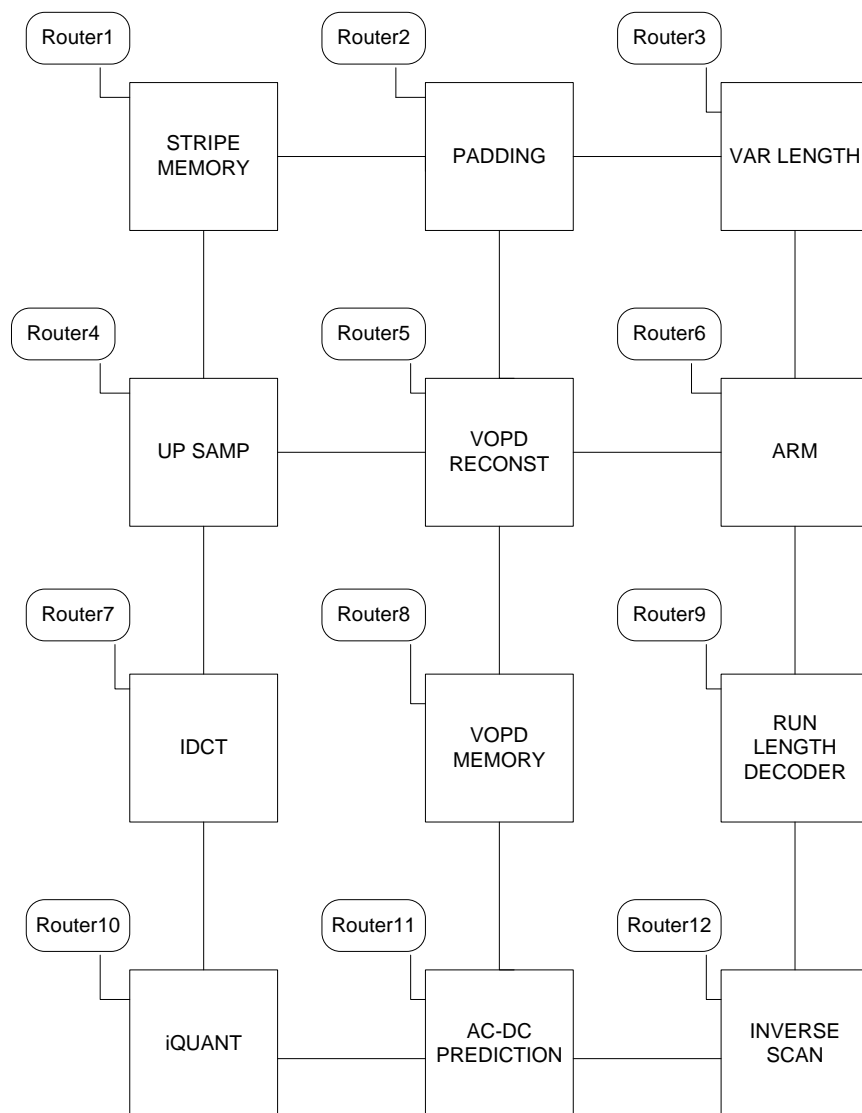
Router1

STRIPE MEMORY

Router2

PADDING

Router3

VAR LENGTH

Router4

UP SAMP

Router5

VOPD RECONST

Router6

ARM

Router7

IDCT

Router8

VOPD MEMORY

Router9

RUN LENGTH DECODER

Router10

iQUANT

Router11

AC-DC PREDICTION

Router12

INVERSE SCAN